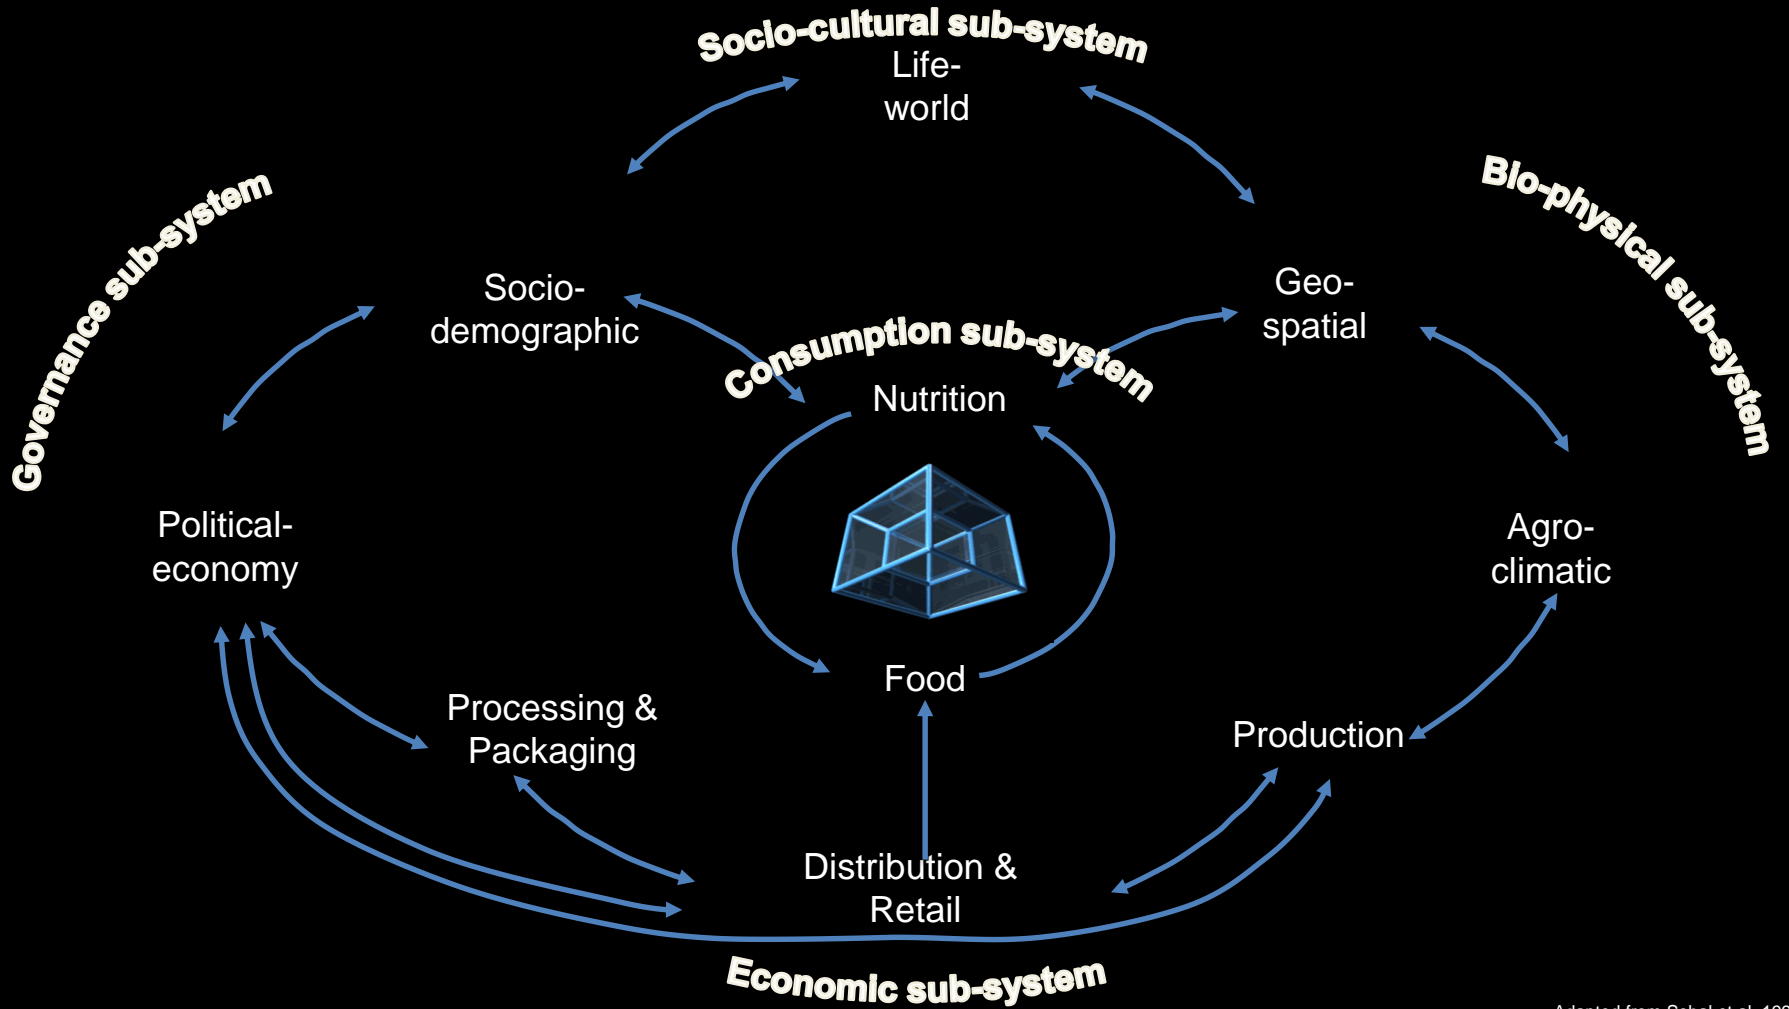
Socio-cultural sub-system

Life-world

Governance sub-system

Bio-physical sub-system

Socio-demographic

Geo-spatial

Consumption sub-system

Nutrition

Political-economy

Agro-climatic

Food

Processing & Packaging

Production

Distribution & Retail

Economic sub-system

Adapted from Sobal et al. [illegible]